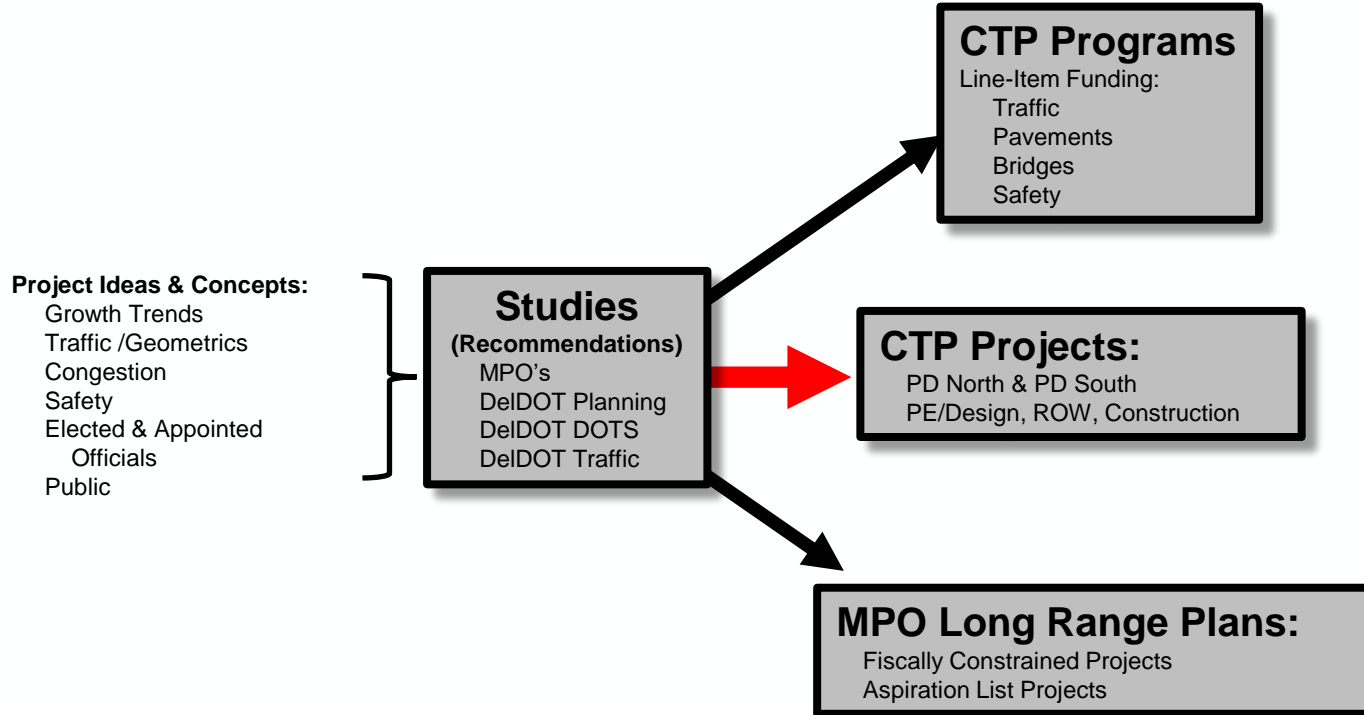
CTP Programs
Line-Item Funding:
Traffic
Pavements
Bridges
Safety

Project Ideas & Concepts:
Growth Trends
Traffic /Geometrics
Congestion
Safety
Elected & Appointed Officials
Public

Studies
(Recommendations)
MPO's
DelDOT Planning
DelDOT DOTS
DelDOT Traffic

CTP Projects:
PD North & PD South
PE/Design, ROW, Construction

MPO Long Range Plans:
Fiscally Constrained Projects
Aspiration List Projects